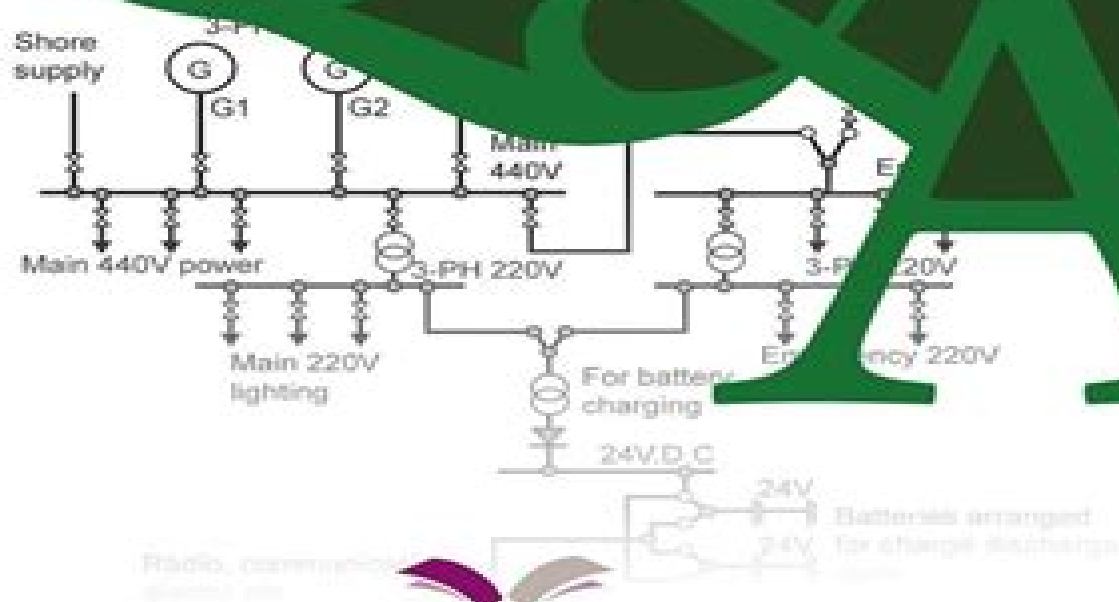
Shore supply

3-PH

G

G1

G

G2

Main 440V

E

Main 440V power

3-PH 220V

3-P 220V

Main 220V lighting

For battery charging

Em ency 220V

24V.D.C

24V

24V

Batteries arranged for charge discharge

Radio, communicati alarms etc